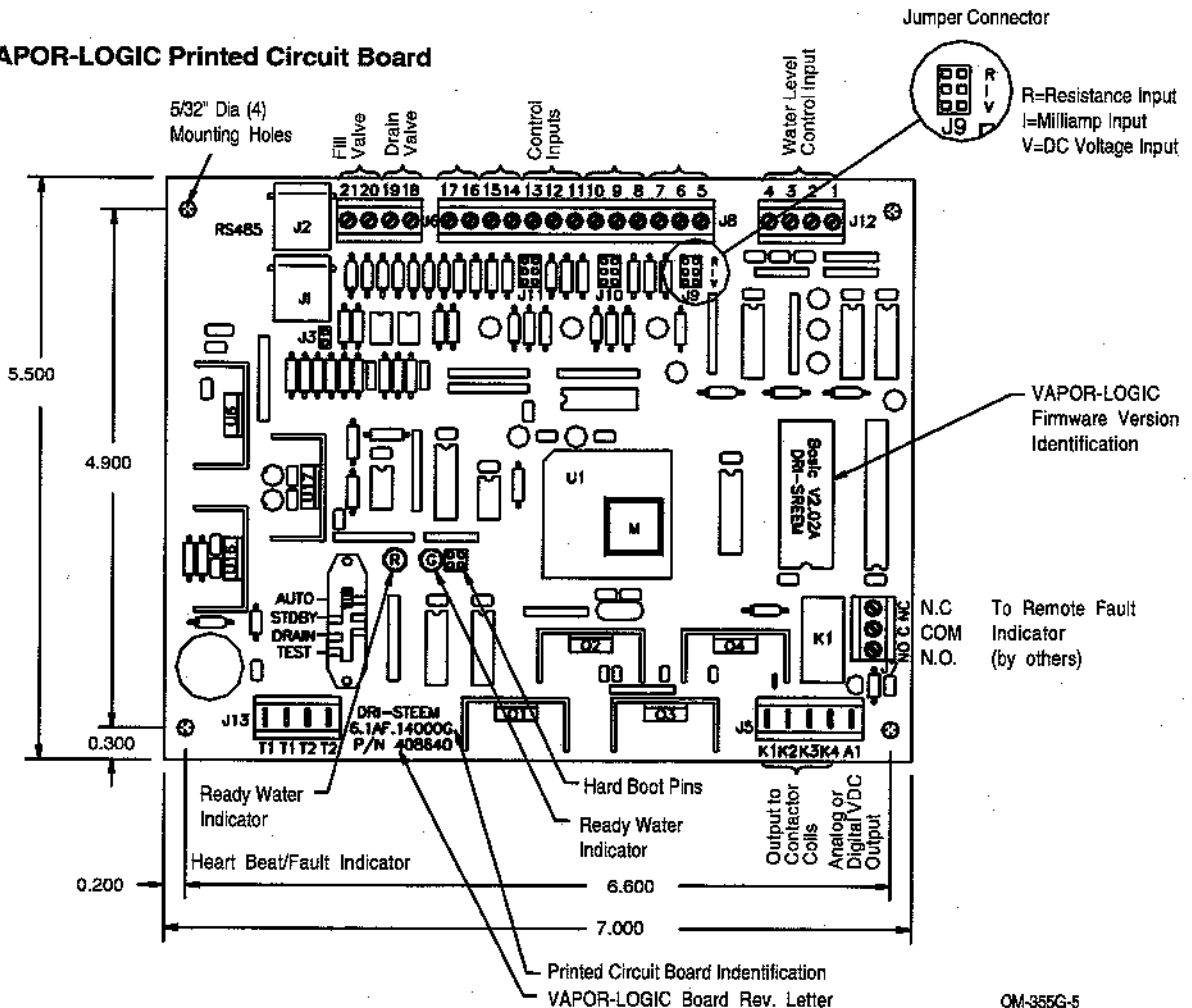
Jumper Connector

APOR-LOGIC Printed Circuit Board

5/32" Dia (4)
Mounting Holes

Fill Valve
Drain Valve
Control Inputs
Water Level Control Input

R
I
V
J9

R=Resistance Input
I=Milliamp Input
V=DC Voltage Input

21 20 19 18
J6
17 16 15 14 13 12 11 10 9 8 7 6 5
J8
4 3 2 1
J12

RS485
J2
J1
J11
J10
J9
J3

5.500
4.900

U6
U7
U5

U1
M

Basic V2.02A
DRI-STEEM

VAPOR-LOGIC
Firmware Version
Identification

AUTO
STDBY
DRAIN
TEST

R
G

Q2
Q4
K1

NC
C
NO

N.C
COM
N.O.

To Remote Fault
Indicator
(by others)

Q1
Q3

J13
T1 T1 T2 T2
DRI-STEEM
6.1AF.14000G
P/N 408840

J5
K1 K2 K3 K4 A1

0.300

Ready Water
Indicator

Hard Boot Pins

Ready Water
Indicator

Output to Contactor Coils
Analog or Digital VDC Output

Heart Beat/Fault Indicator

0.200
6.600
7.000

Printed Circuit Board Indentification
VAPOR-LOGIC Board Rev. Letter

OM-355G-5